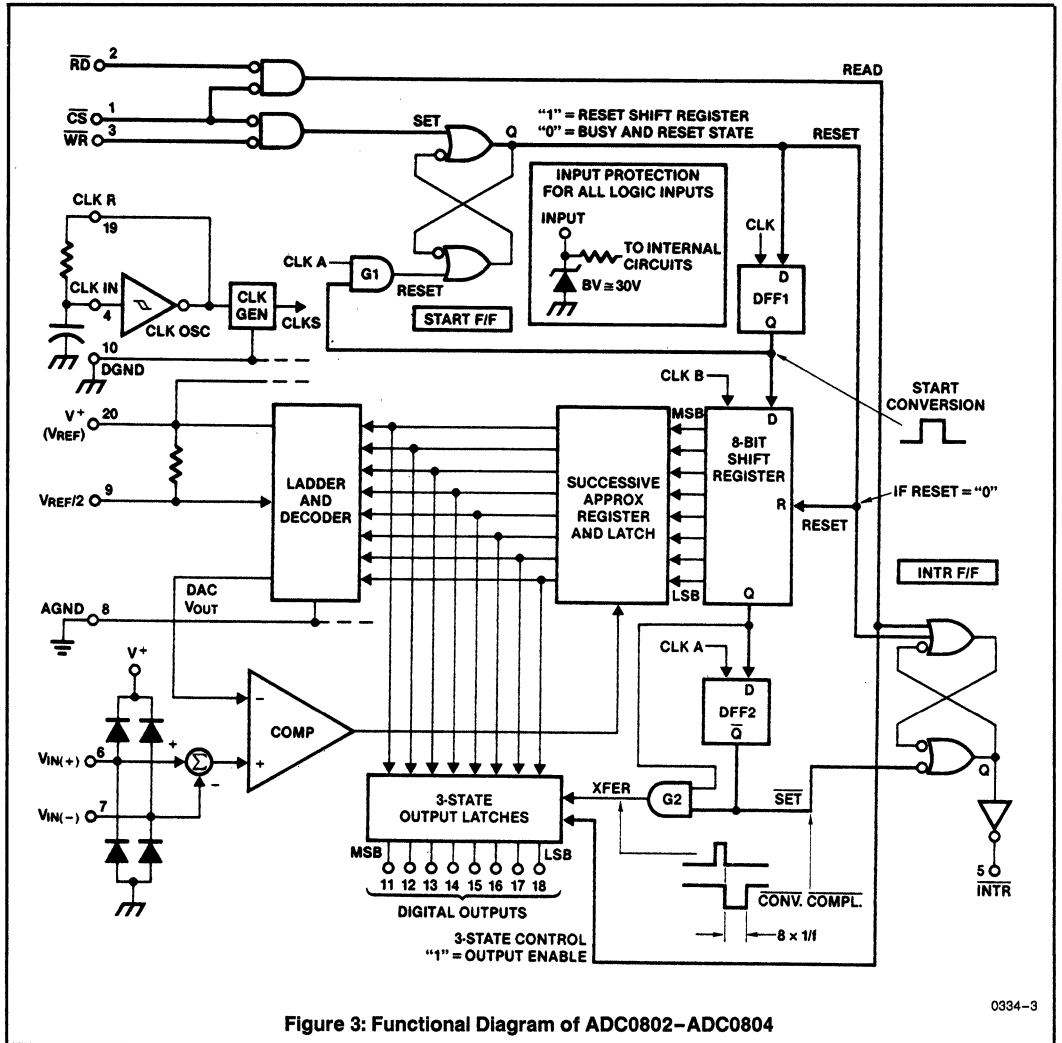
$\overline{RD}$ 2
$\overline{CS}$ 1
$\overline{WR}$ 3
READ
SET
Q
"1" = RESET SHIFT REGISTER
"0" = BUSY AND RESET STATE
RESET
INPUT PROTECTION FOR ALL LOGIC INPUTS
INPUT
TO INTERNAL CIRCUITS
BV ≅ 30V
CLK R
19
CLK IN
4
CLK OSC
CLK GEN
CLKS
CLK A
G1
RESET
START F/F
CLK
D
DFF1
Q
10
DGND
$V^+$ 20
($V_{REF}$)
$V_{REF}/2$ 9
LADDER AND DECODER
SUCCESSIVE APPROX REGISTER AND LATCH
CLK B
MSB
D
8-BIT SHIFT REGISTER
R
RESET
LSB
Q
START CONVERSION
IF RESET = "0"
INTR F/F
DAC $V_{OUT}$
AGND 8
$V^+$
$V_{IN(+)}$ 6
$V_{IN(-)}$ 7
+
-
Σ
-
+
COMP
CLK A
D
DFF2
$\overline{Q}$
XFER
G2
$\overline{SET}$
Q
3-STATE OUTPUT LATCHES
MSB
LSB
11 12 13 14 15 16 17 18
DIGITAL OUTPUTS
$\overline{CONV. COMPL.}$
8 × 1/f
5
$\overline{INTR}$
3-STATE CONTROL
"1" = OUTPUT ENABLE
0334-3
Figure 3: Functional Diagram of ADC0802-ADC0804